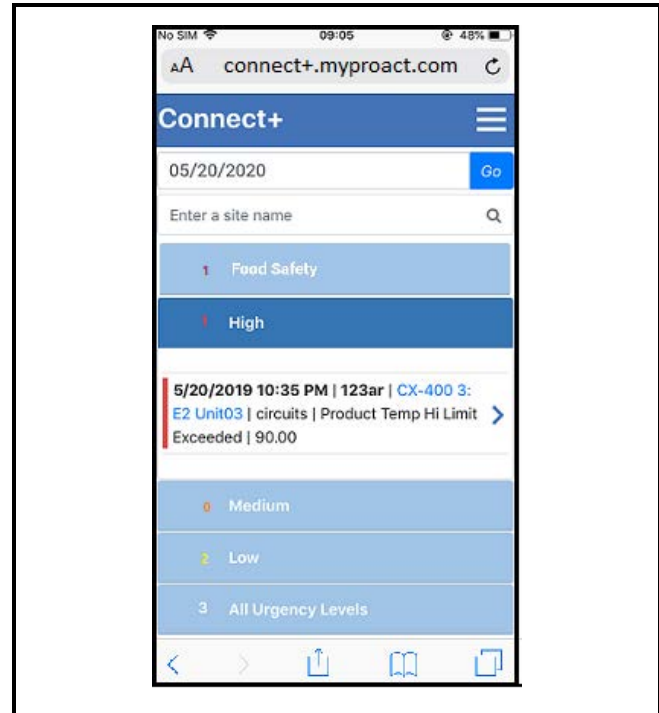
No SIM 09:05 48%

AA connect+.myproact.com

Connect+

05/20/2020

Go

Enter a site name

1 Food Safety

1 High

5/20/2019 10:35 PM | 123ar | CX-400 3: E2 Unit03 | circuits | Product Temp Hi Limit Exceeded | 90.00

0 Medium

2 Low

3 All Urgency Levels